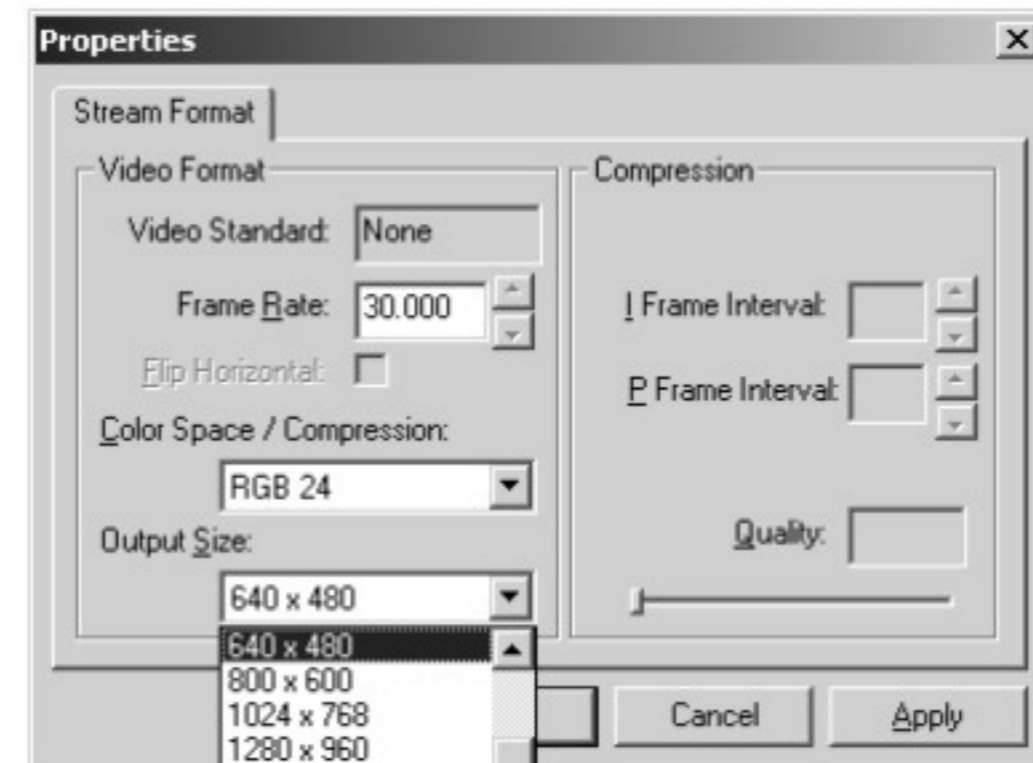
Properties

Stream Format

Video Format

Video Standard: None

Frame Rate: 30.000

Flip Horizontal:

Color Space / Compression:

RGB 24

Output Size:

640 x 480

640 x 480
800 x 600
1024 x 768
1280 x 960

Compression

I Frame Interval:

P Frame Interval:

Quality:

Cancel

Apply